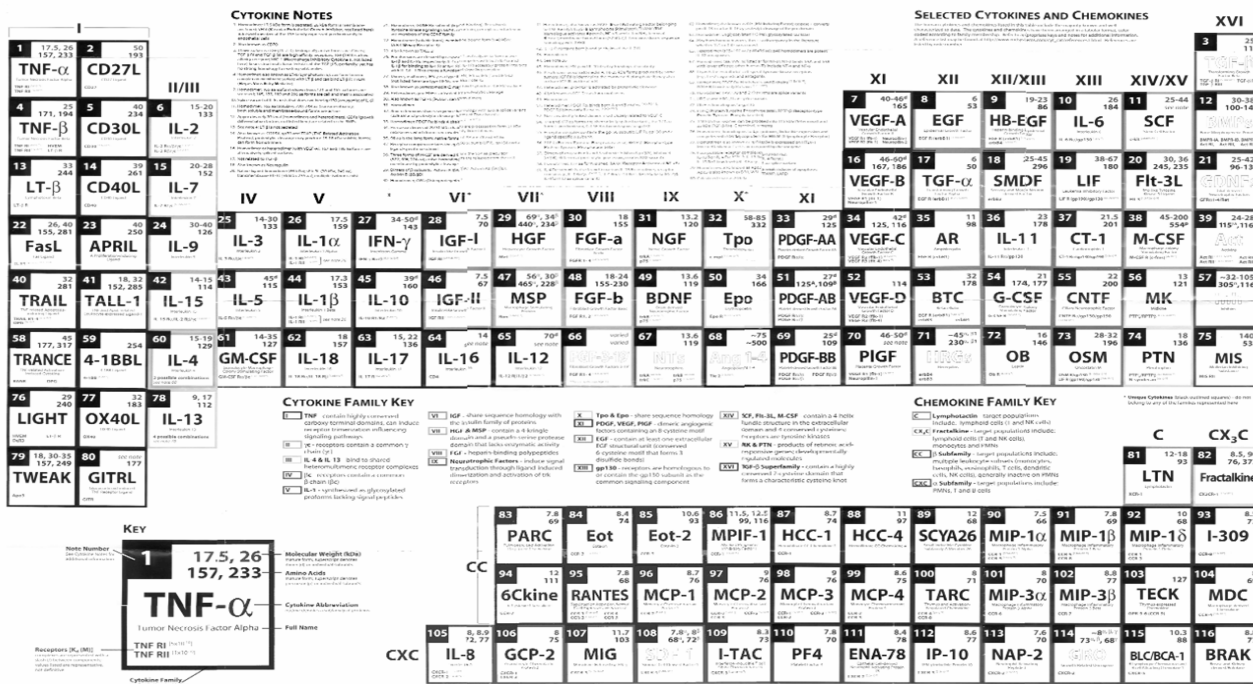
I

1 17.5, 26 157, 233 TNF-α
2 50 193 CD27L
II/III
4 25 171, 194 TNF-β
5 40 234 CD30L
6 15-20 133 IL-2
13 33 244 LT-β
14 39 261 CD40L
15 20-28 152 IL-7
22 26, 40 155, 281 FasL
23 40 250 APRIL
24 30-40 126 IL-9
40 32 281 TRAIL
41 18, 32 152, 285 TALL-1
42 14-15 114 IL-15
58 45 177, 317 TRANCE
59 254 4-1BBL
60 15-19 129 IL-4
76 29 240 LIGHT
77 32 183 OX40L
78 9, 17 112 IL-13
79 18, 30-35 157, 249 TWEAK
80 GITRL

IV V VI VII VIII IX X XI

25 14-30 133 IL-3
26 17.5 159 IL-1α
27 34-50 143 IFN-γ
28 7.5 70 IGF-I
29 69, 34 440, 234 HGF
30 18 155 FGF-a
31 13.2 120 NGF
32 58-85 332 Tpo
33 29 125 PDGF-AA
43 45 115 IL-5
44 17.3 153 IL-1β
45 39 160 IL-10
46 7.5 67 IGF-II
47 56, 30 465, 228 MSP
48 18-24 155-230 FGF-b
49 13.6 119 BDNF
50 34 166 Epo
51 27 125, 109 PDGF-AB
61 14-35 127 GM-CSF
62 18 157 IL-18
63 15, 22 136 IL-17
64 14 IL-16
65 70 IL-12
66 varied
67 13.6 119
68 ~75 ~500
69 25 109 PDGF-BB

CYTOKINE NOTES

CYTOKINE FAMILY KEY
I TNF - contain highly conserved carboxy terminal domains, can induce receptor trimerization initiating signaling pathways
II IL-2
IL-4 & IL-13
IV
V IL-1
VI IGF - share sequence homology with the insulin family of proteins
VII HGF & MSP
VIII FGF - heparin-binding polypeptides
IX Neurotrophic Factors
X Tpo & Epo - share sequence homology
XI PDGF, VEGF, PlGF - dimeric angiogenic factors containing an 8-cysteine motif
XII EGF
XIII gp130
XIV SCF, Flt-3L, M-CSF
XV NK & PTN
XVI TGF-β Superfamily

SELECTED CYTOKINES AND CHEMOKINES

XI XII XII/XIII XIII XIV/XV XVI

7 40-46 165 VEGF-A
8 6 53 EGF
9 19-23 86 HB-EGF
10 26 184 IL-6
11 25-44 SCF
12 30-38 100-14
16 46-50 167, 186 VEGF-B
17 6 50 TGF-α
18 25-45 SMDF
19 38-67 180 LIF
20 30, 36 245, 235 Flt-3L
21 25-42 96-13
34 42 125, 116 VEGF-C
35 11 98 AR
36 23 178 IL-11
37 21.5 201 CT-1
38 45-200 554 M-CSF
39 24-28 115, 116
52 VEGF-D
53 32 178 BTC
54 174, 177 G-CSF
55 22 200 CNTF
56 13 121 MK
57 ~32-105 305, 116
70 46-50 PlGF
71 ~45 230
72 14 146 OB
73 28-32 196 OSM
74 18 136 PTN
75 140 53 MIS

CHEMOKINE FAMILY KEY
C Lymphotactin
CX3C Fractalkine
CC β Subfamily
CXC α Subfamily

C CX3C
81 12-18 93 LTN
82 8.5, 9 76, 37 Fractalkine

KEY
Note Number
1 17.5, 26 157, 233 TNF-α Tumor Necrosis Factor Alpha
Molecular Weight (kDa)
Amino Acids
Cytokine Abbreviation
Full Name
Receptors
TNF RI
TNF RII
Cytokine Family

CC
83 7.8 69 PARC
84 8.4 74 Eot
85 10.6 93 Eot-2
86 11.5, 12.5 99, 116 MPIF-1
87 8.7 74 HCC-1
88 11 97 HCC-4
89 12 68 SCYA26
90 7.5 66 MIP-1α
91 7.8 69 MIP-1β
92 10 68 MIP-1δ
93 8 I-309
94 12 111 6Ckine
95 7.8 68 RANTES
96 8.7 76 MCP-1
97 9 76 MCP-2
98 9 76 MCP-3
99 8.6 75 MCP-4
100 8 71 TARC
101 8 70 MIP-3α
102 8.8 77 MIP-3β
103 127 TECK
104 MDC

CXC
105 8, 8.9 72, 77 IL-8
106 8 75 GCP-2
107 11.7 103 MIG
108
109 8.3 73 I-TAC
110 7.8 70 PF4
111 8.4 78 ENA-78
112 8.6 77 IP-10
113 7.6 70 NAP-2
114 ~8 73
115 10.3 88 BLC/BCA-1
116 BRAK